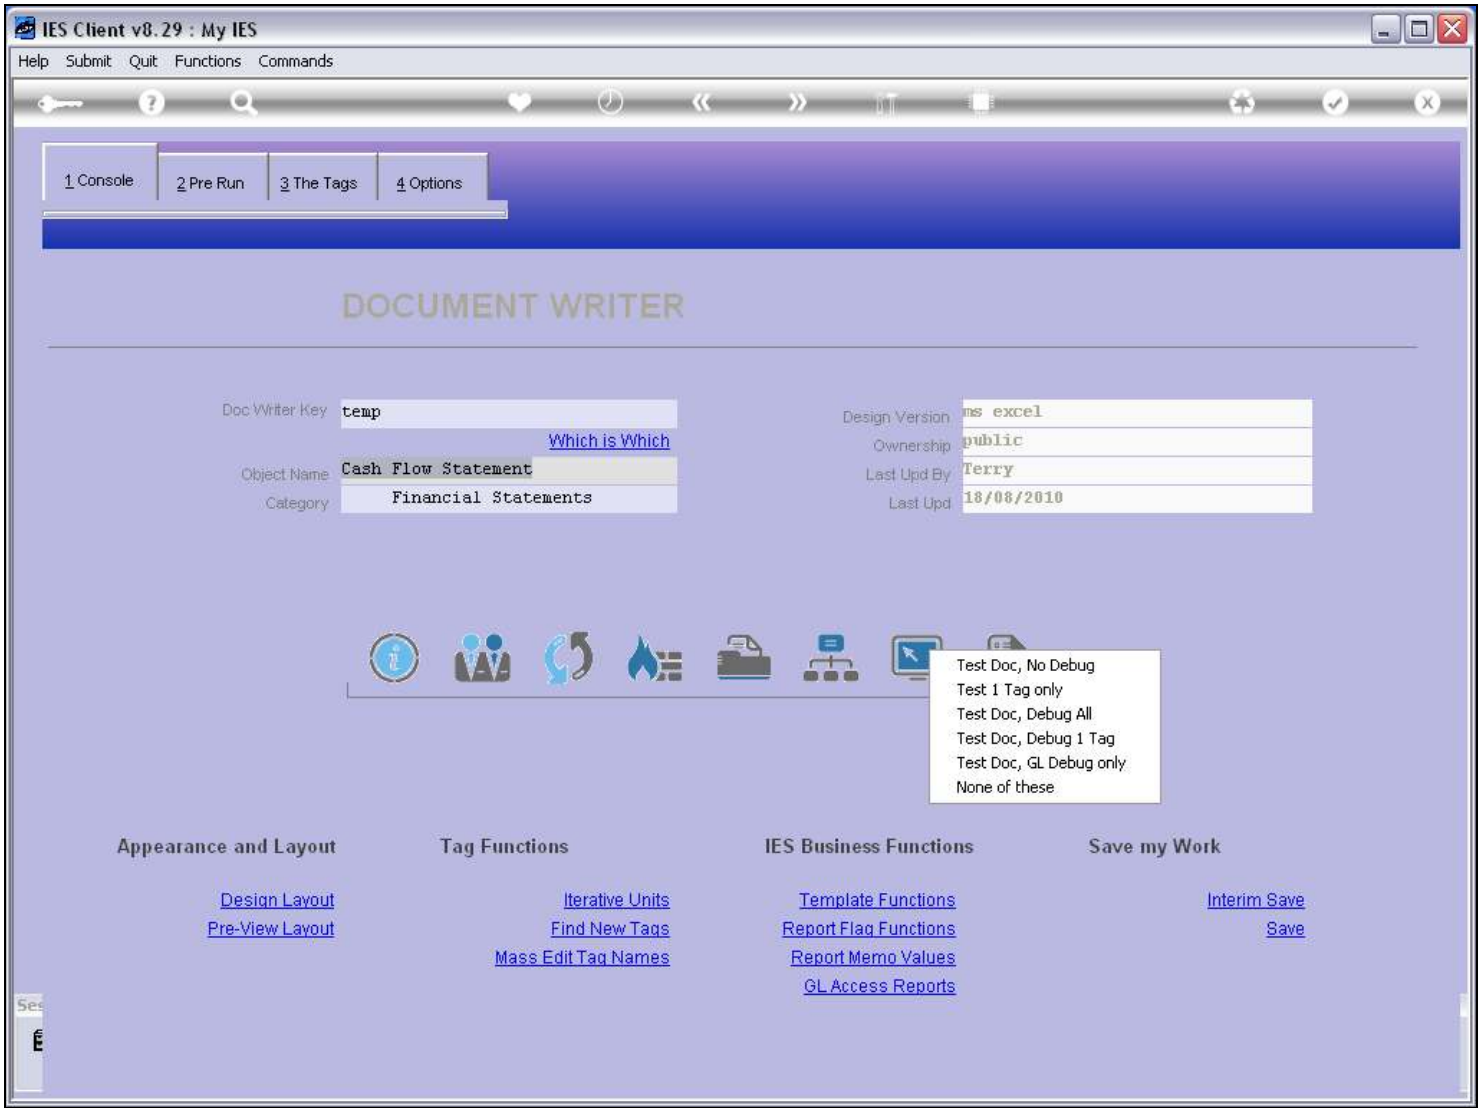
IES Client v8.29 : My IES

Help Submit Quit Functions Commands

1 Console
2 Pre Run
3 The Tags
4 Options

DOCUMENT WRITER

Doc Writer Key temp
Which is Which
Object Name Cash Flow Statement
Category Financial Statements

Design Version ms excel
Ownership public
Last Upd By Terry
Last Upd 18/08/2010

Test Doc, No Debug
Test 1 Tag only
Test Doc, Debug All
Test Doc, Debug 1 Tag
Test Doc, GL Debug only
None of these

Appearance and Layout
Design Layout
Pre-View Layout

Tag Functions
Iterative Units
Find New Tags
Mass Edit Tag Names

IES Business Functions
Template Functions
Report Flag Functions
Report Memo Values
GL Access Reports

Save my Work
Interim Save
Save

Ses